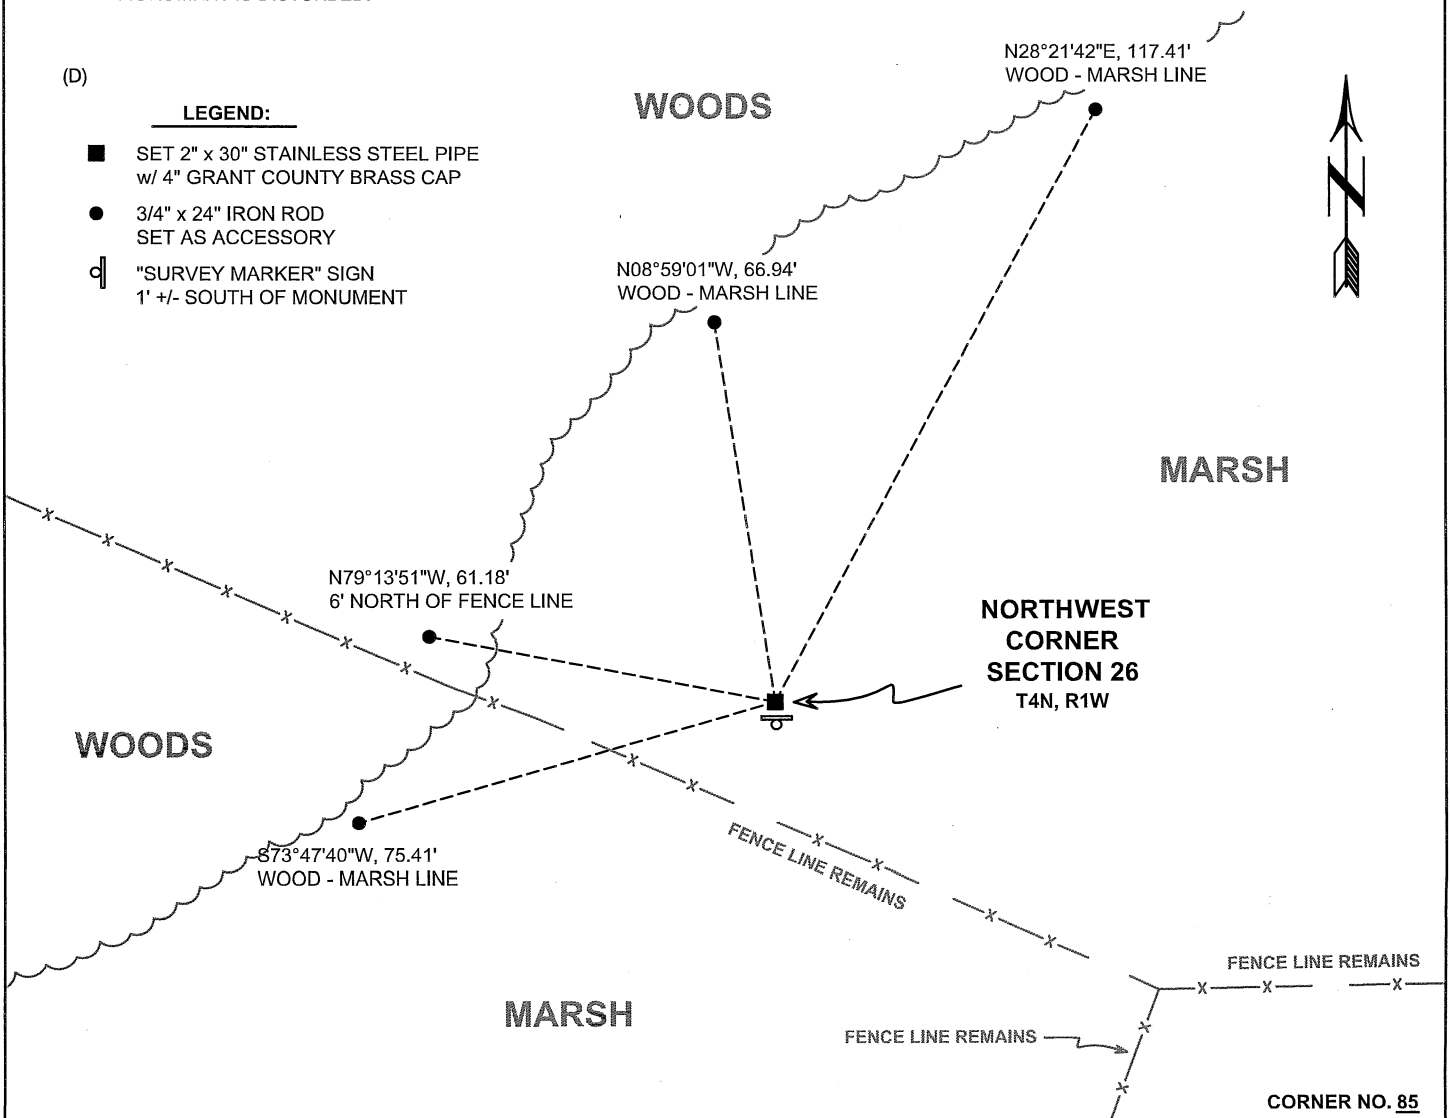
(D)

LEGEND:

SET 2" x 30" STAINLESS STEEL PIPE w/ 4" GRANT COUNTY BRASS CAP

3/4" x 24" IRON ROD SET AS ACCESSORY

"SURVEY MARKER" SIGN 1' +/- SOUTH OF MONUMENT

WOODS

N28°21'42"E, 117.41'
WOOD - MARSH LINE

N08°59'01"W, 66.94'
WOOD - MARSH LINE

MARSH

N79°13'51"W, 61.18'
6' NORTH OF FENCE LINE

NORTHWEST CORNER SECTION 26
T4N, R1W

WOODS

S73°47'40"W, 75.41'
WOOD - MARSH LINE

FENCE LINE REMAINS

FENCE LINE REMAINS

MARSH

FENCE LINE REMAINS

CORNER NO. 85